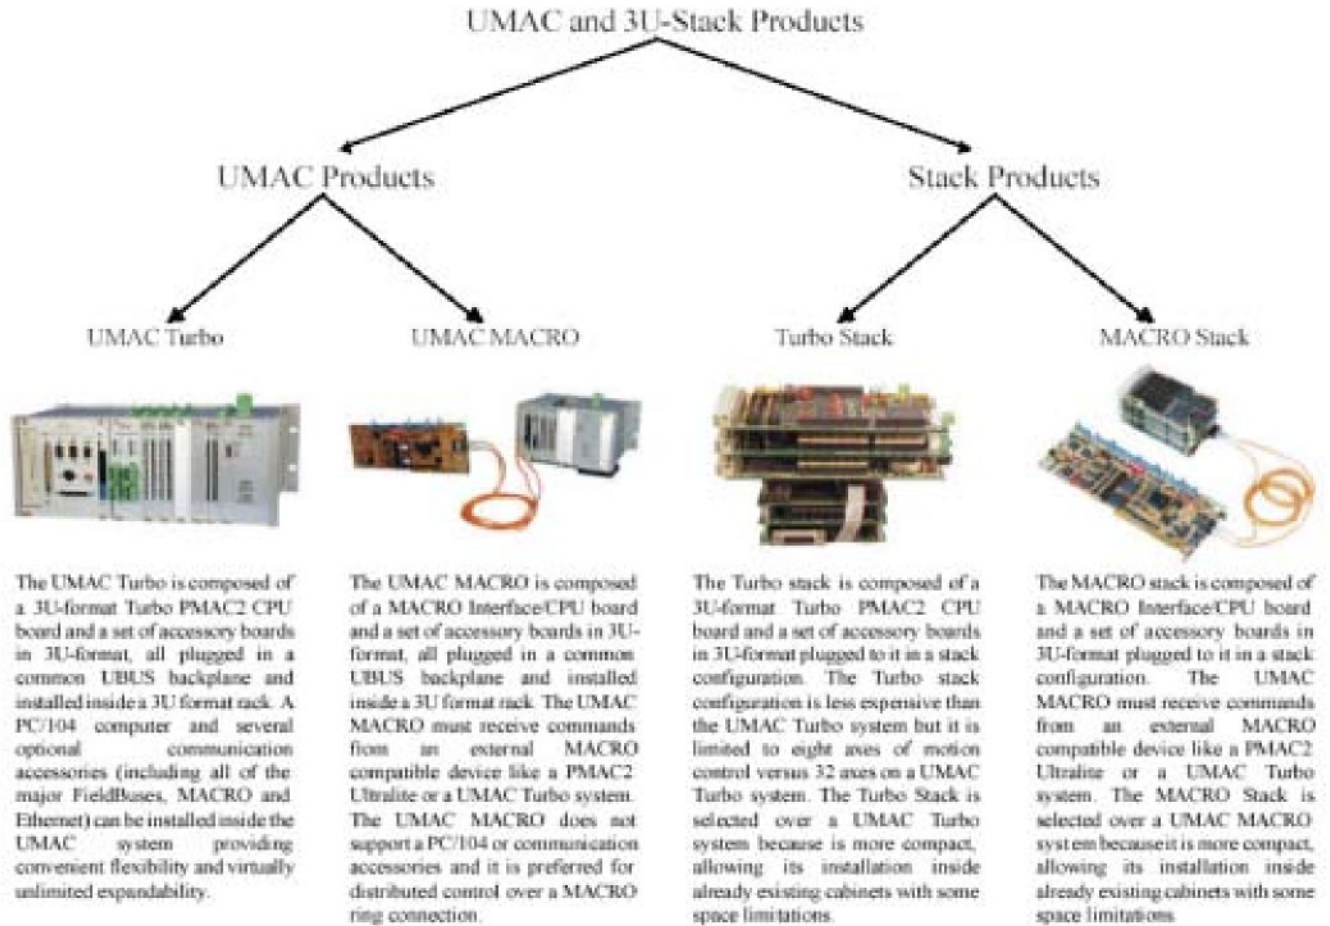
UMAC and 3U-Stack Products

UMAC Products

Stack Products

UMAC Turbo

UMAC MACRO

Turbo Stack

MACRO Stack

The UMAC Turbo is composed of a 3U-format Turbo PMAC2 CPU board and a set of accessory boards in 3U-format, all plugged in a common UBUS backplane and installed inside a 3U format rack. A PC/104 computer and several optional communication accessories (including all of the major FieldBuses, MACRO and Ethernet) can be installed inside the UMAC system providing convenient flexibility and virtually unlimited expandability.

The UMAC MACRO is composed of a MACRO Interface/CPU board and a set of accessory boards in 3U-format, all plugged in a common UBUS backplane and installed inside a 3U format rack. The UMAC MACRO must receive commands from an external MACRO compatible device like a PMAC2 Ultralite or a UMAC Turbo system. The UMAC MACRO does not support a PC/104 or communication accessories and it is preferred for distributed control over a MACRO ring connection.

The Turbo stack is composed of a 3U-format Turbo PMAC2 CPU board and a set of accessory boards in 3U-format plugged to it in a stack configuration. The Turbo stack configuration is less expensive than the UMAC Turbo system but it is limited to eight axes of motion control versus 32 axes on a UMAC Turbo system. The Turbo Stack is selected over a UMAC Turbo system because is more compact, allowing its installation inside already existing cabinets with some space limitations.

The MACRO stack is composed of a MACRO Interface/CPU board and a set of accessory boards in 3U-format plugged to it in a stack configuration. The UMAC MACRO must receive commands from an external MACRO compatible device like a PMAC2 Ultralite or a UMAC Turbo system. The MACRO Stack is selected over a UMAC MACRO system because it is more compact, allowing its installation inside already existing cabinets with some space limitations.